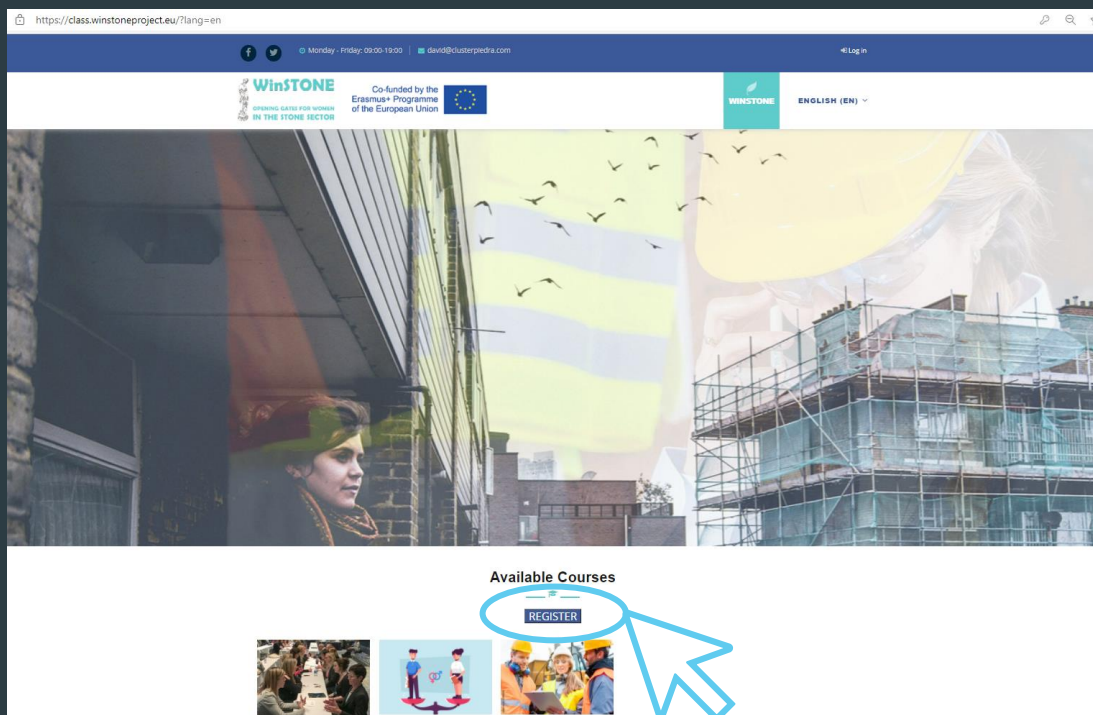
https://class.winstoneproject.eu/?lang=en

Monday - Friday: 09:00-19:00 | david@clusterpiedra.com

Log in

WinSTONE
OPENING GATES FOR WOMEN
IN THE STONE SECTOR

Co-funded by the
Erasmus+ Programme
of the European Union

WINSTONE

ENGLISH (EN)

Available Courses

REGISTER